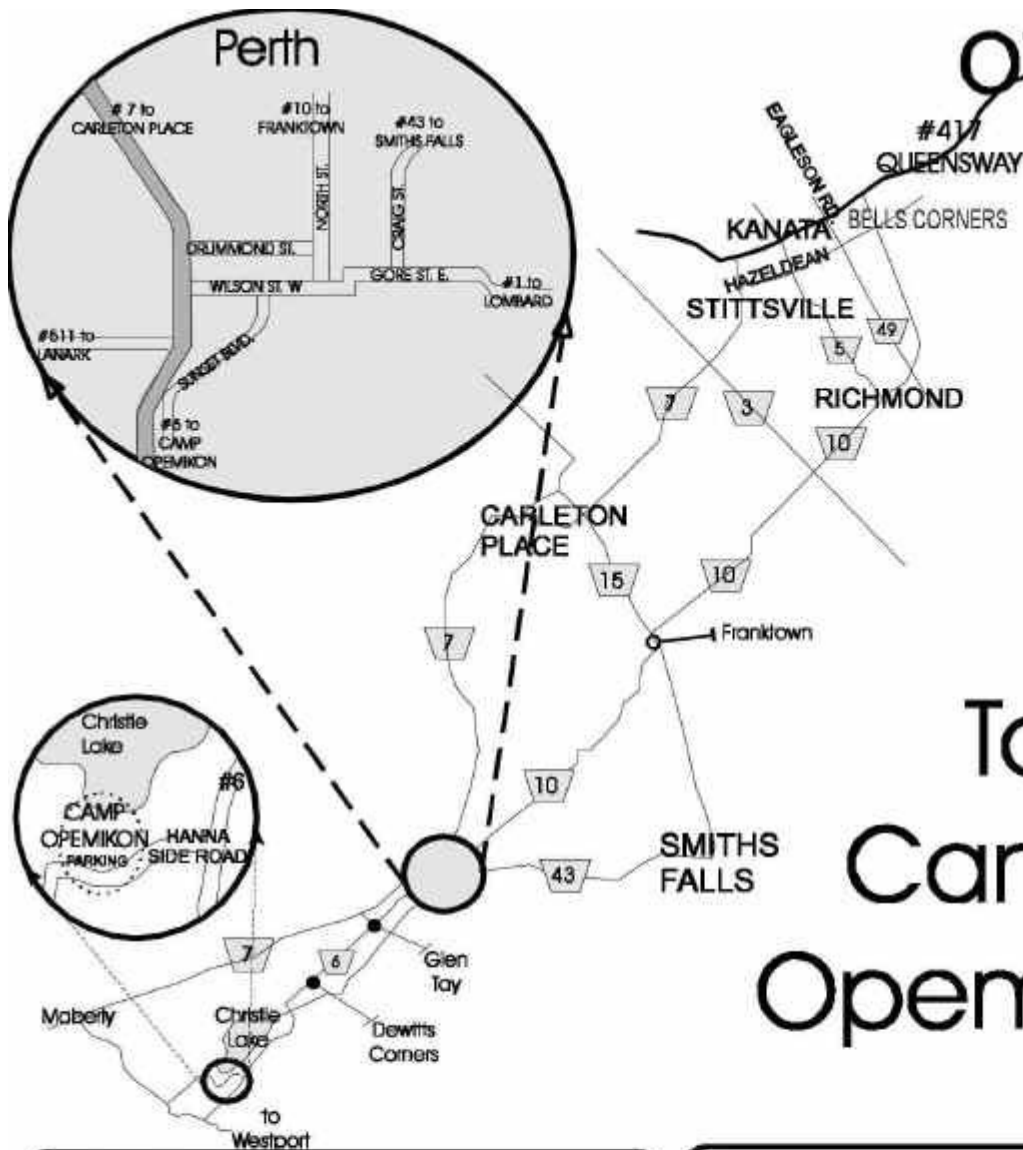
Perth

# 7 to CARLETON PLACE

#10 to FRANKTOWN

#43 to SMITHS FALLS

NORTH ST.

CRAIG ST.

DRUMMOND ST.

WILSON ST. W

GORE ST. E.

#1 to LOMBARD

#511 to LANARK

SUNSET BLVD.

#6 to CAMP OPEMIKON

O

EAGLESON RD.

#417 QUEENSWAY

KANATA

BELLS CORNERS

HAZELDEAN

STITTSVILLE

49

5

7

3

RICHMOND

10

CARLETON PLACE

15

10

Franktown

7

10

SMITHS FALLS

43

Christie Lake

#6

CAMP OPEMIKON

PARKING

HANNA SIDE ROAD

7

6

Glen Tay

Maberly

Christie Lake

Dewitts Corners

to Westport

To

Car

Opem